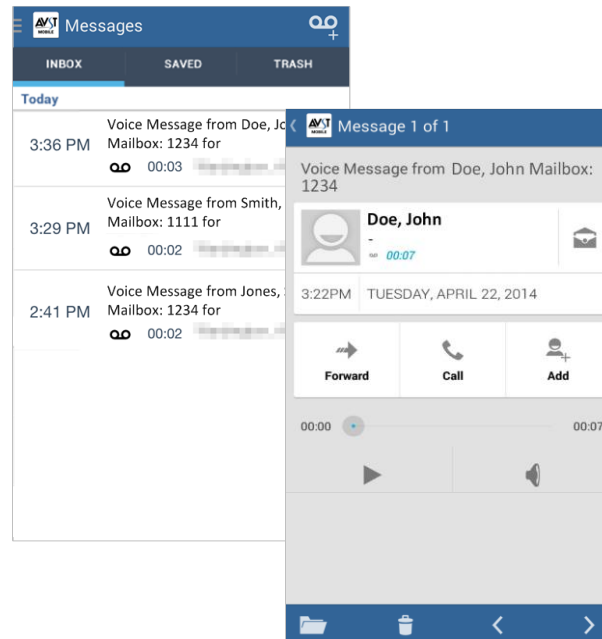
AVST MOBILE Messages

INBOX SAVED TRASH

Today

3:36 PM Voice Message from Doe, Jo Mailbox: 1234 for
00:03 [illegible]

3:29 PM Voice Message from Smith, Mailbox: 1111 for
00:02 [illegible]

2:41 PM Voice Message from Jones, Mailbox: 1234 for
00:02 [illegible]

AVST MOBILE Message 1 of 1

Voice Message from Doe, John Mailbox: 1234

Doe, John
-
00:07

3:22PM TUESDAY, APRIL 22, 2014

Forward Call Add

00:00 00:07